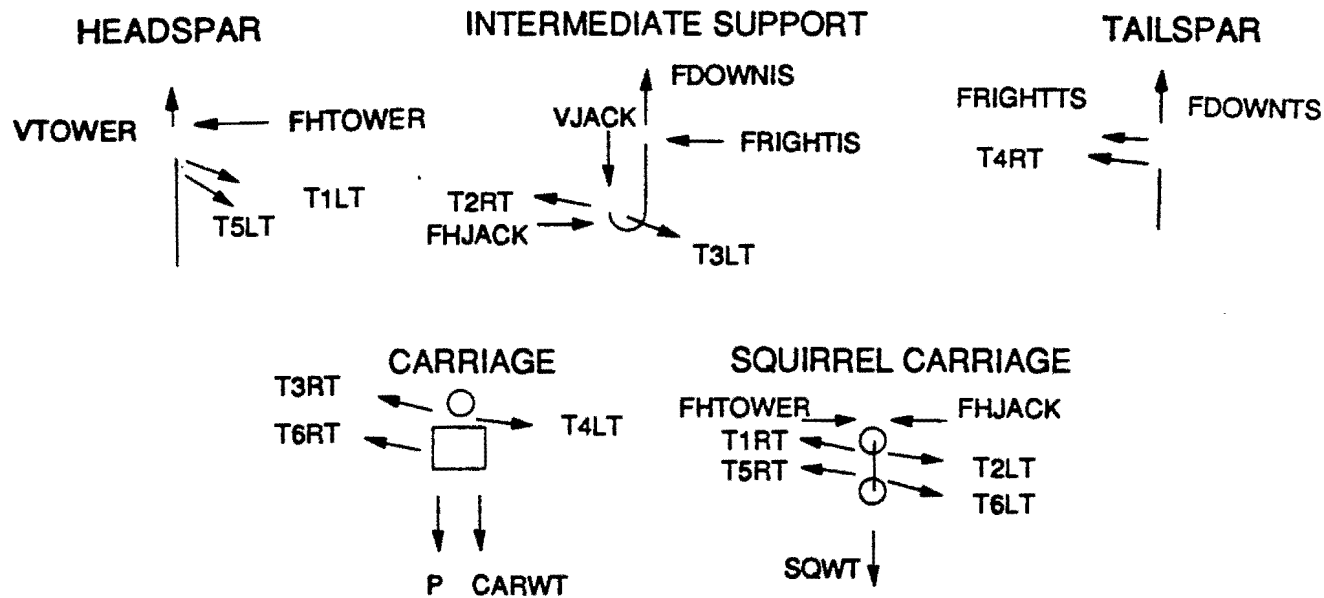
HEADSPAR

VTOWER

FHTOWER

T1LT

T5LT

INTERMEDIATE SUPPORT

FDOWNIS

VJACK

FRIGHTIS

T2RT

FHJACK

T3LT

TAILSPAR

FRIGHTTS

FDOWNTS

T4RT

CARRIAGE

T3RT

T6RT

T4LT

P CARWT

SQUIRREL CARRIAGE

FHTOWER

FHJACK

T1RT

T5RT

T2LT

T6LT

SQWT